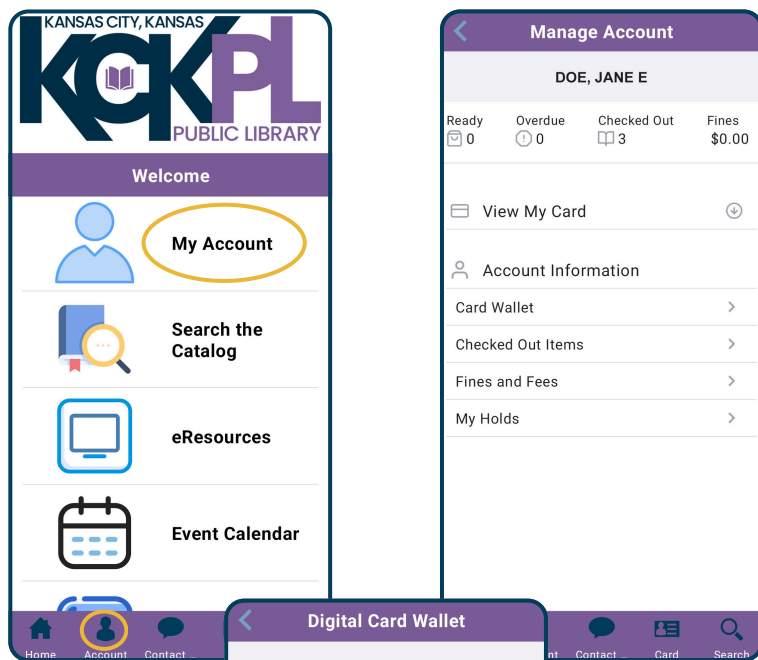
KANSAS CITY, KANSAS
KCKPL
PUBLIC LIBRARY

Welcome

My Account

Search the Catalog

eResources

Event Calendar

Home Account Contact ...

Manage Account

DOE, JANE E

| Ready | Overdue | Checked Out | Fines |
|---|---|---|---|
| 0 | 0 | 3 | $0.00 |

View My Card

Account Information

Card Wallet

Checked Out Items

Fines and Fees

My Holds

nt Contact ... Card Search

Digital Card Wallet